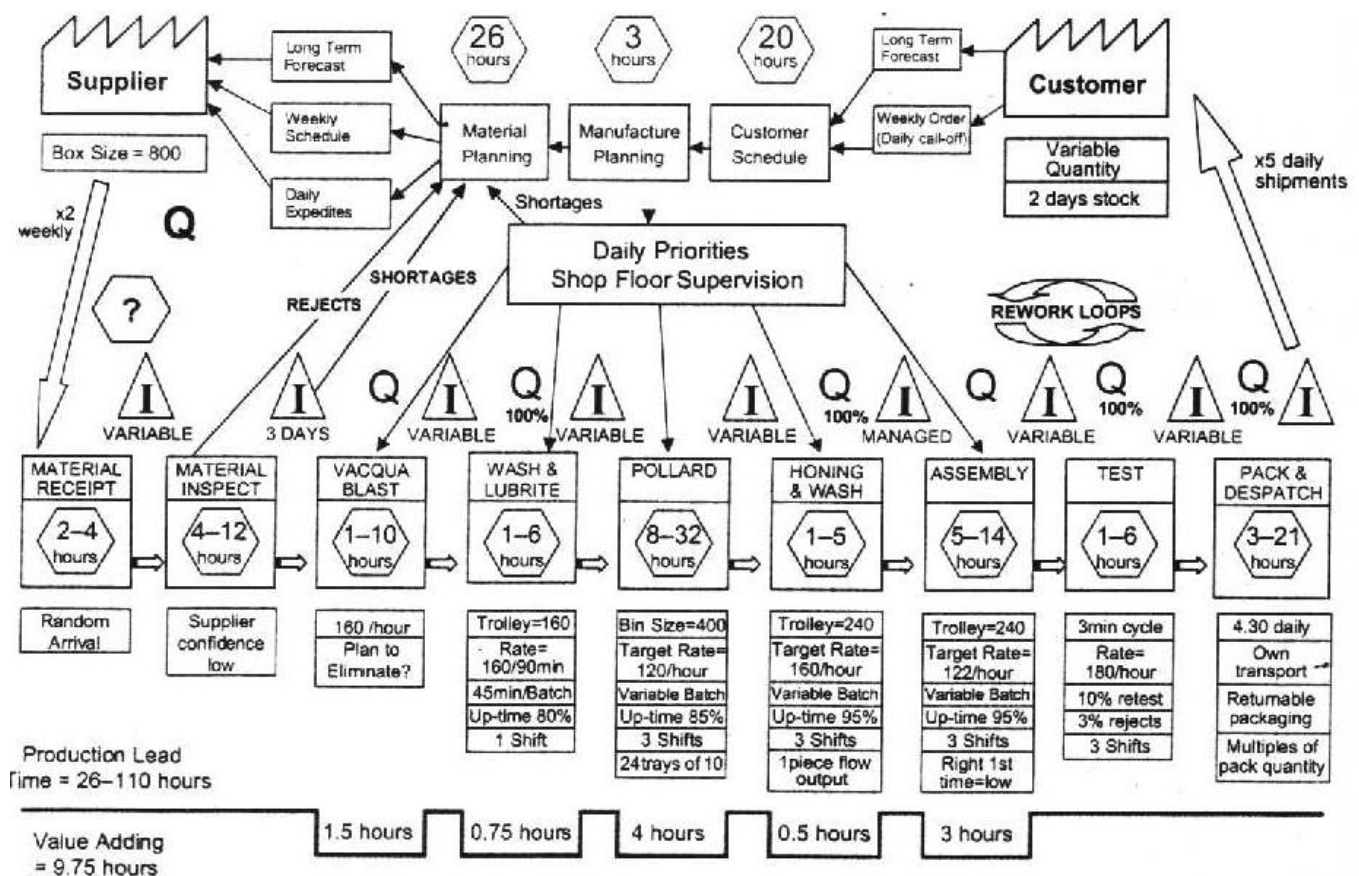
Supplier

Long Term Forecast

Weekly Schedule

Daily Expedites

26 hours

3 hours

20 hours

Material Planning

Manufacture Planning

Customer Schedule

Long Term Forecast

Weekly Order (Daily call-off)

Customer

Variable Quantity

2 days stock

x5 daily shipments

Box Size = 800

x2 weekly

Q

Shortages

Daily Priorities Shop Floor Supervision

SHORTAGES

REJECTS

?

REWORK LOOPS

I VARIABLE

I 3 DAYS

Q

I VARIABLE

Q 100%

I VARIABLE

I VARIABLE

Q 100%

I MANAGED

Q

I VARIABLE

Q 100%

I VARIABLE

Q 100%

I

MATERIAL RECEIPT

2–4 hours

MATERIAL INSPECT

4–12 hours

VACQUA BLAST

1–10 hours

WASH & LUBRITE

1–6 hours

POLLARD

8–32 hours

HONING & WASH

1–5 hours

ASSEMBLY

5–14 hours

TEST

1–6 hours

PACK & DESPATCH

3–21 hours

Random Arrival

Supplier confidence low

160 /hour

Plan to Eliminate?

Trolley=160

Rate= 160/90min

45min/Batch

Up-time 80%

1 Shift

Bin Size=400

Target Rate= 120/hour

Variable Batch

Up-time 85%

3 Shifts

24trays of 10

Trolley=240

Target Rate= 160/hour

Variable Batch

Up-time 95%

3 Shifts

1piece flow output

Trolley=240

Target Rate= 122/hour

Variable Batch

Up-time 95%

3 Shifts

Right 1st time=low

3min cycle

Rate= 180/hour

10% retest

3% rejects

3 Shifts

4.30 daily

Own transport

Returnable packaging

Multiples of pack quantity

Production Lead Time = 26–110 hours

Value Adding = 9.75 hours

1.5 hours

0.75 hours

4 hours

0.5 hours

3 hours